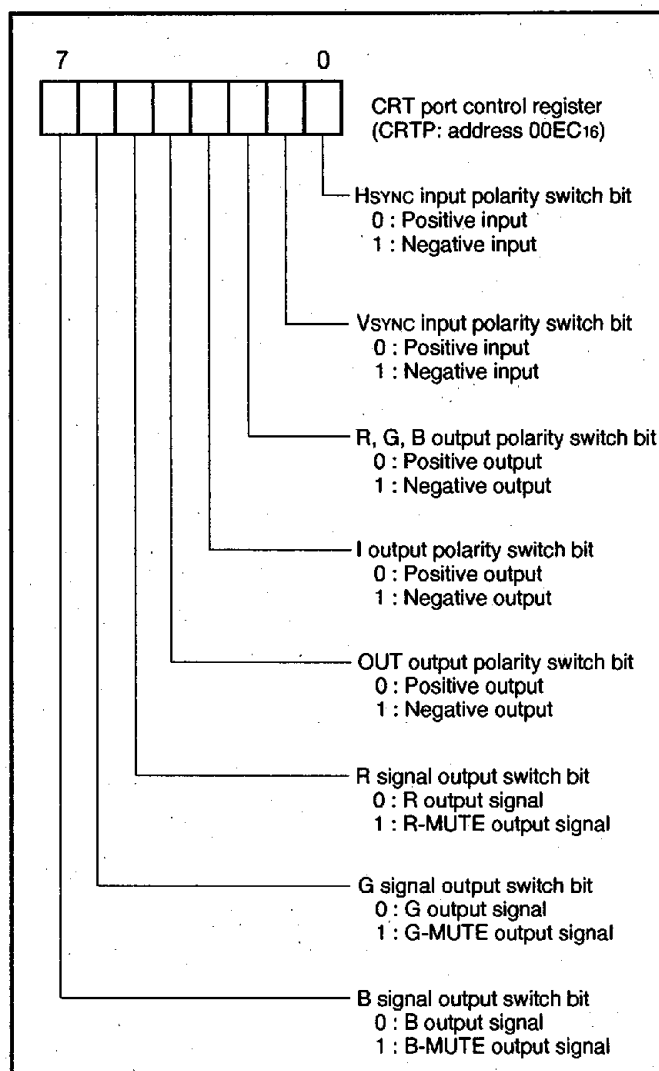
7 0

CRT port control register (CRTP: address $00EC_{16}$)

HSYNC input polarity switch bit
0 : Positive input
1 : Negative input

VSYNC input polarity switch bit
0 : Positive input
1 : Negative input

R, G, B output polarity switch bit
0 : Positive output
1 : Negative output

I output polarity switch bit
0 : Positive output
1 : Negative output

OUT output polarity switch bit
0 : Positive output
1 : Negative output

R signal output switch bit
0 : R output signal
1 : R-MUTE output signal

G signal output switch bit
0 : G output signal
1 : G-MUTE output signal

B signal output switch bit
0 : B output signal
1 : B-MUTE output signal